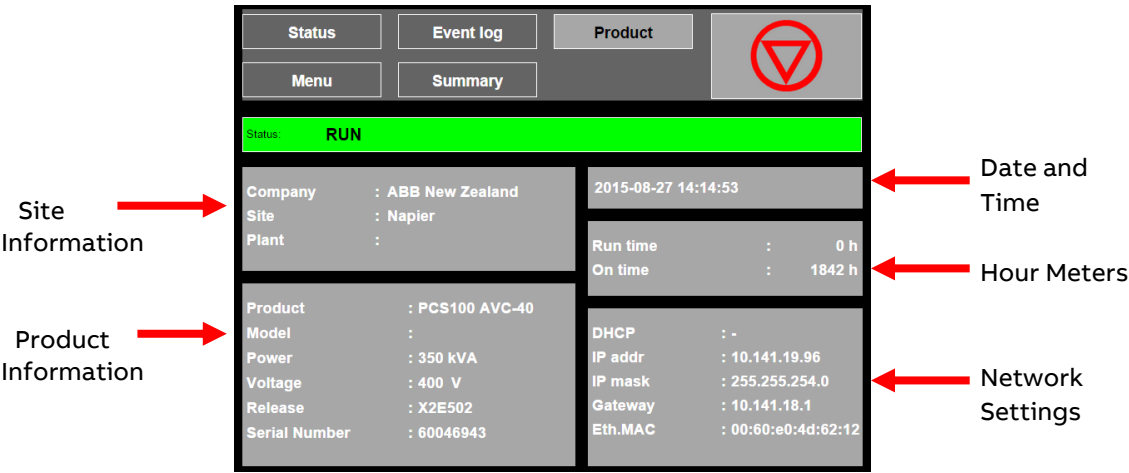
Status
Event log
Product
Menu
Summary

Status: RUN

Site Information

Company : ABB New Zealand
Site : Napier
Plant :

Product Information

Product : PCS100 AVC-40
Model :
Power : 350 kVA
Voltage : 400 V
Release : X2E502
Serial Number : 60046943

2015-08-27 14:14:53

Date and Time

Run time : 0 h
On time : 1842 h

Hour Meters

DHCP : -
IP addr : 10.141.19.96
IP mask : 255.255.254.0
Gateway : 10.141.18.1
Eth.MAC : 00:60:e0:4d:62:12

Network Settings